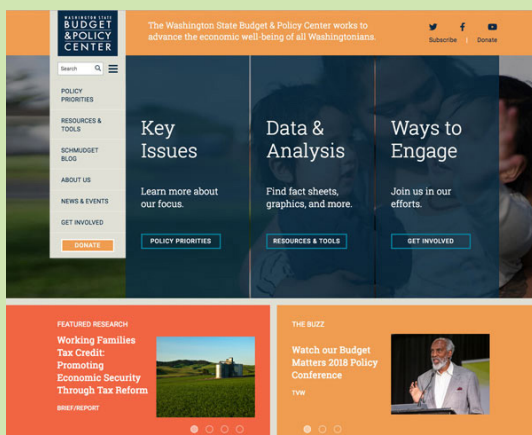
WASHINGTON STATE BUDGET & POLICY CENTER

The Washington State Budget & Policy Center works to advance the economic well-being of all Washingtonians.

Subscribe | Donate

Search

POLICY PRIORITIES

RESOURCES & TOOLS

SCHMUDGET BLOG

ABOUT US

NEWS & EVENTS

GET INVOLVED

DONATE

Key Issues

Learn more about our focus.

POLICY PRIORITIES

Data & Analysis

Find fact sheets, graphics, and more.

RESOURCES & TOOLS

Ways to Engage

Join us in our efforts.

GET INVOLVED

FEATURED RESEARCH

Working Families Tax Credit: Promoting Economic Security Through Tax Reform

BRIEF/REPORT

THE BUZZ

Watch our Budget Matters 2018 Policy Conference

TVW